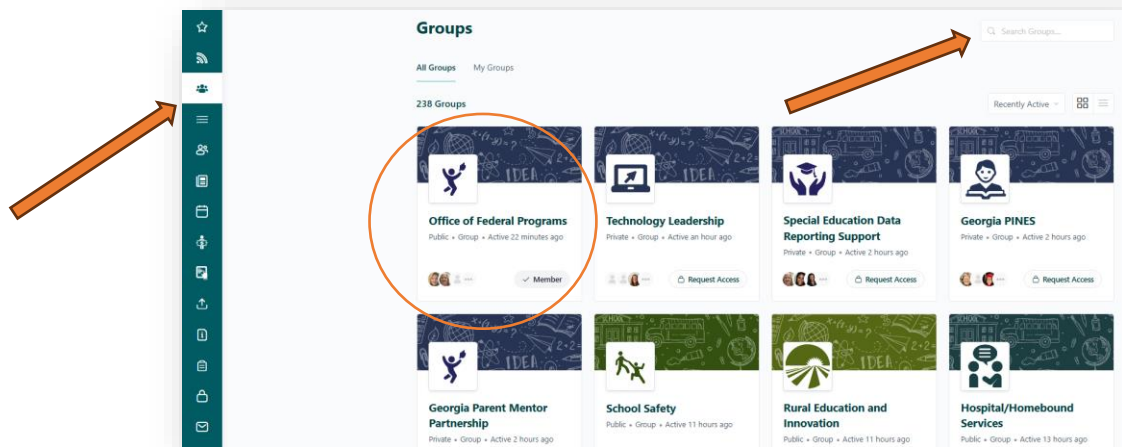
Groups

Search Groups...

All Groups My Groups

238 Groups

Recently Active

Office of Federal Programs
Public • Group • Active 22 minutes ago
Member

Technology Leadership
Private • Group • Active an hour ago
Request Access

Special Education Data Reporting Support
Private • Group • Active 2 hours ago
Request Access

Georgia PINES
Private • Group • Active 2 hours ago
Request Access

Georgia Parent Mentor Partnership
Private • Group • Active 2 hours ago

School Safety
Public • Group • Active 11 hours ago

Rural Education and Innovation
Public • Group • Active 11 hours ago

Hospital/Homebound Services
Public • Group • Active 13 hours ago